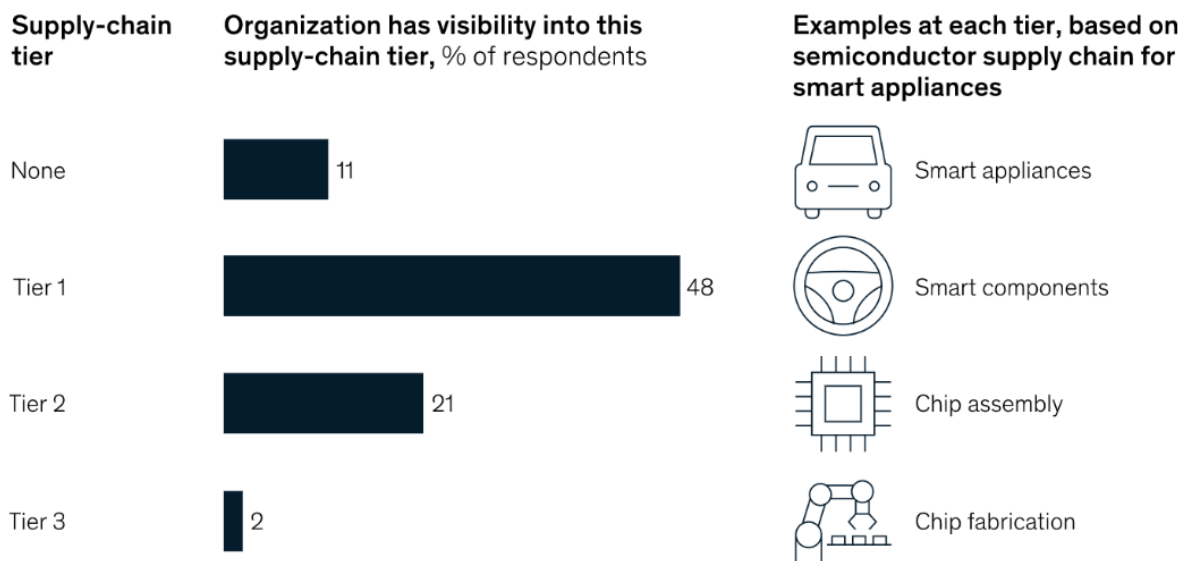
Supply-chain tier

Organization has visibility into this supply-chain tier, % of respondents

Examples at each tier, based on semiconductor supply chain for smart appliances

| Supply-chain tier | % of respondents | Examples |
|---|---|---|
| None | 11 | Smart appliances |
| Tier 1 | 48 | Smart components |
| Tier 2 | 21 | Chip assembly |
| Tier 3 | 2 | Chip fabrication |